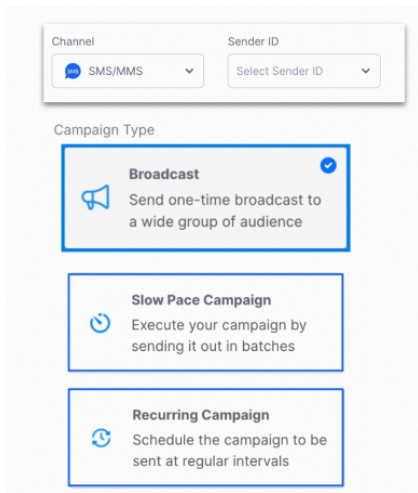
Channel
SMS SMS/MMS

Sender ID
Select Sender ID

Campaign Type

Broadcast
Send one-time broadcast to a wide group of audience

Slow Pace Campaign
Execute your campaign by sending it out in batches

Recurring Campaign
Schedule the campaign to be sent at regular intervals